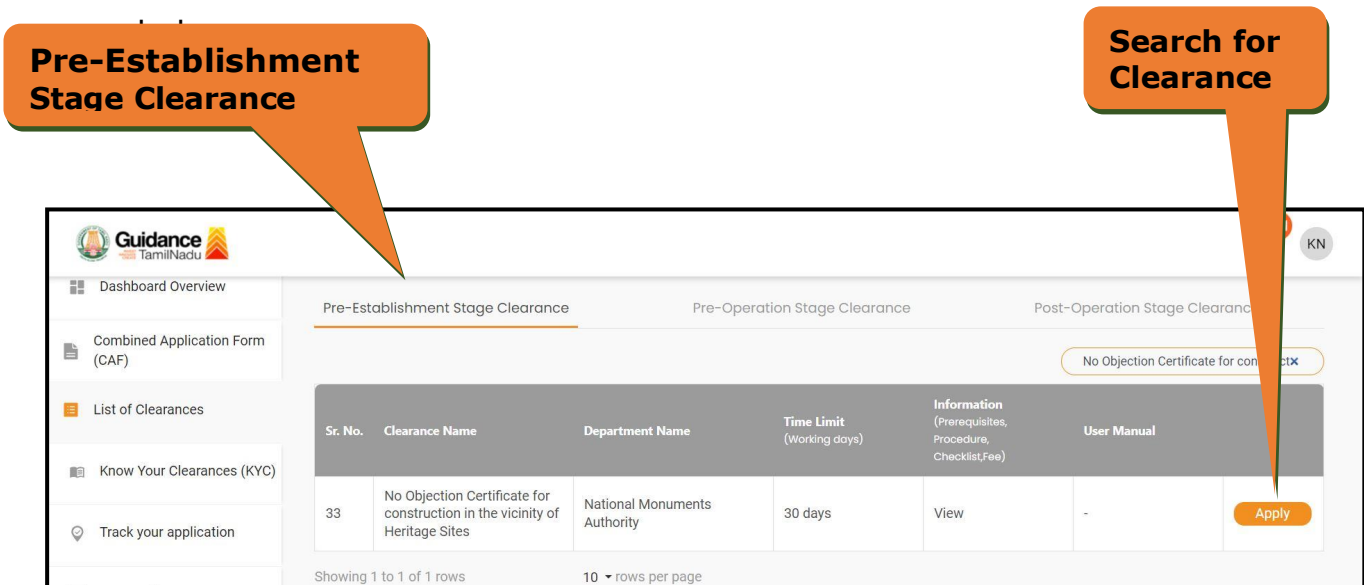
Pre-Establishment Stage Clearance

Search for Clearance

Guidance TamilNadu

KN

Dashboard Overview

Combined Application Form (CAF)

List of Clearances

Know Your Clearances (KYC)

Track your application

Pre-Establishment Stage Clearance

Pre-Operation Stage Clearance

Post-Operation Stage Clearanc

No Objection Certificate for con ct ×

| Sr. No. | Clearance Name | Department Name | Time Limit (Working days) | Information (Prerequisites, Procedure, Checklist,Fee) | User Manual | |
|---|---|---|---|---|---|---|
| 33 | No Objection Certificate for construction in the vicinity of Heritage Sites | National Monuments Authority | 30 days | View | - | Apply |

Showing 1 to 1 of 1 rows

10 ▾ rows per page